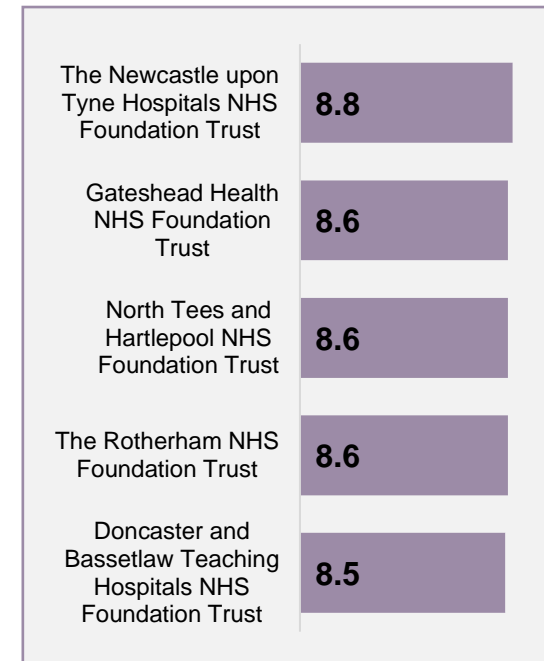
| | |
|---|---|
| The Newcastle upon Tyne Hospitals NHS Foundation Trust | 8.8 |
| Gateshead Health NHS Foundation Trust | 8.6 |
| North Tees and Hartlepool NHS Foundation Trust | 8.6 |
| The Rotherham NHS Foundation Trust | 8.6 |
| Doncaster and Bassetlaw Teaching Hospitals NHS Foundation Trust | 8.5 |